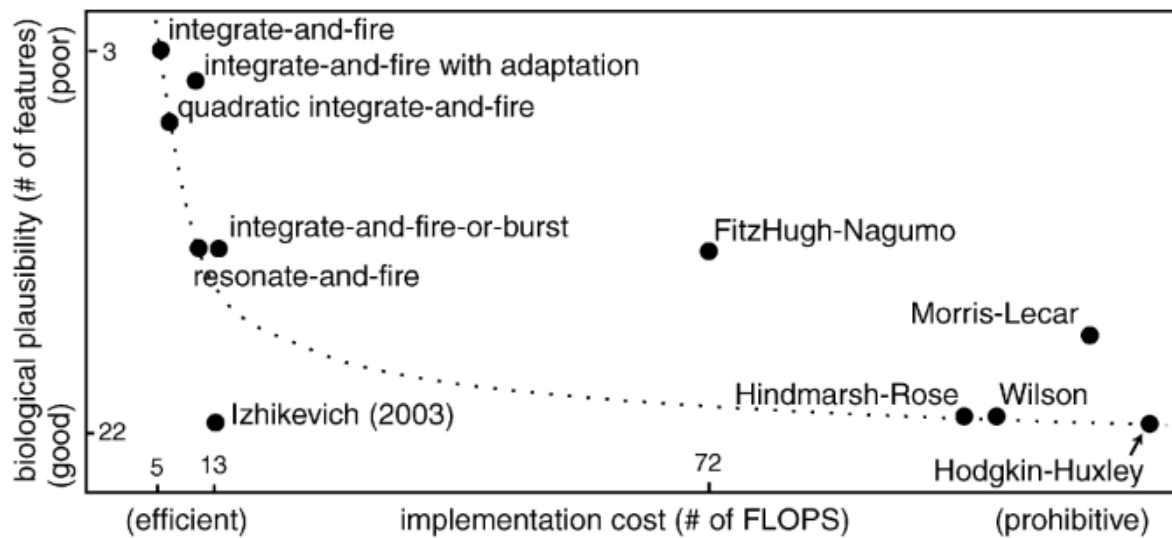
biological plausibility (# of features)
(poor)
(good)
3
22
integrate-and-fire
integrate-and-fire with adaptation
quadratic integrate-and-fire
integrate-and-fire-or-burst
resonate-and-fire
FitzHugh-Nagumo
Morris-Lecar
Hindmarsh-Rose
Wilson
Izhikevich (2003)
Hodgkin-Huxley
5
13
72
(efficient)
implementation cost (# of FLOPS)
(prohibitive)